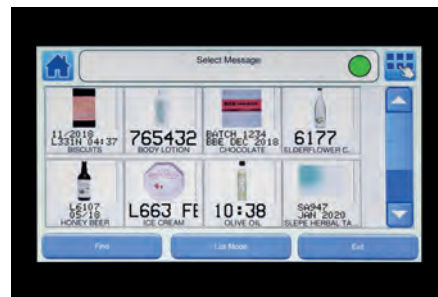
Select Message

11/2018
L331N 04:37
BISCUITS

765432
BODY LOTION

BATCH 1234
BBE DEC 2018
CHOCOLATE

6177
ELDERFLOWER C...

L6107
05/18
HONEY BEER

L663 FE
ICE CREAM

10:38
OLIVE OIL

SA947
JAN 2020
SLEPE HERBAL TA...

Find

List Mode

Exit